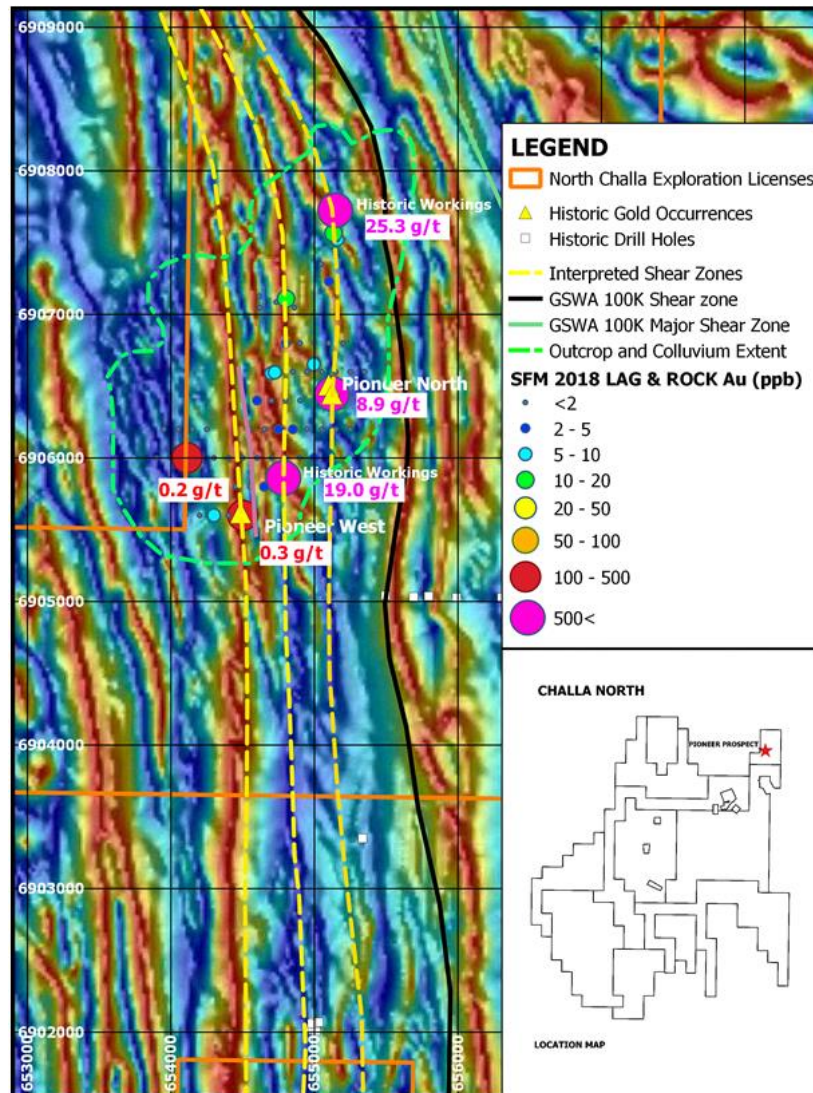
6909000
6908000
6907000
6906000
6905000
6904000
6903000
6902000
653000
654000
655000
656000

Historic Workings
25.3 g/t
Pioneer North
8.9 g/t
Historic Workings
19.0 g/t
0.2 g/t
Pioneer West
0.3 g/t

LEGEND
North Challa Exploration Licenses
Historic Gold Occurrences
Historic Drill Holes
Interpreted Shear Zones
GSWA 100K Shear zone
GSWA 100K Major Shear Zone
Outcrop and Colluvium Extent
SFM 2018 LAG & ROCK Au (ppb)
<2
2 - 5
5 - 10
10 - 20
20 - 50
50 - 100
100 - 500
500<

CHALLA NORTH
PIONEER PROSPECT
LOCATION MAP